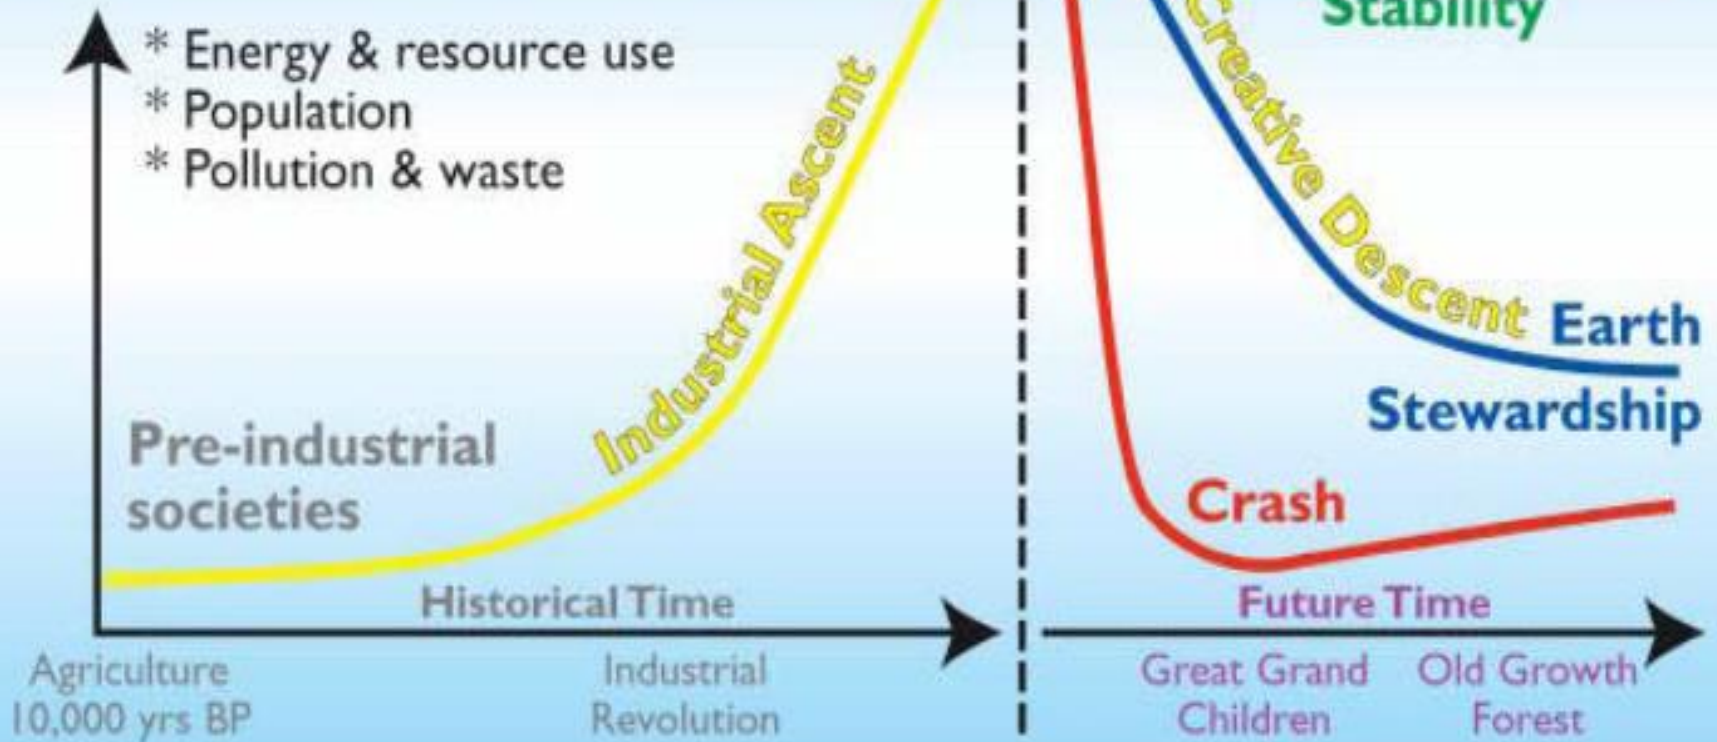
* Energy & resource use
* Population
* Pollution & waste

Industrial Ascent

Pre-industrial societies

Historical Time

Agriculture 10,000 yrs BP

Industrial Revolution

Stability

Creative Descent

Earth Stewardship

Crash

Future Time

Great Grand Children

Old Growth Forest